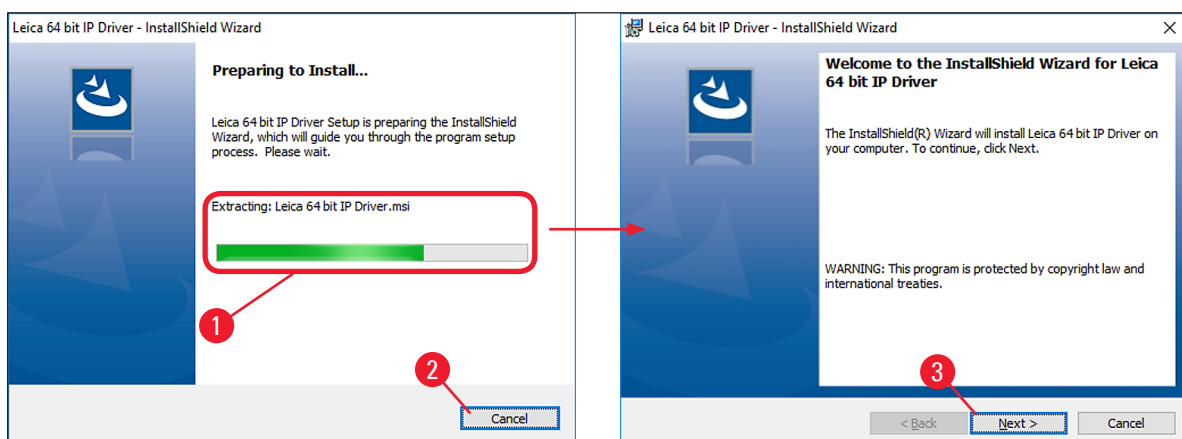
Leica 64 bit IP Driver - InstallShield Wizard

Preparing to Install...

Leica 64 bit IP Driver Setup is preparing the InstallShield Wizard, which will guide you through the program setup process. Please wait.

Extracting: Leica 64 bit IP Driver.msi

1

2

Cancel

Leica 64 bit IP Driver - InstallShield Wizard

Welcome to the InstallShield Wizard for Leica 64 bit IP Driver

The InstallShield(R) Wizard will install Leica 64 bit IP Driver on your computer. To continue, click Next.

WARNING: This program is protected by copyright law and international treaties.

3

< Back

Next >

Cancel